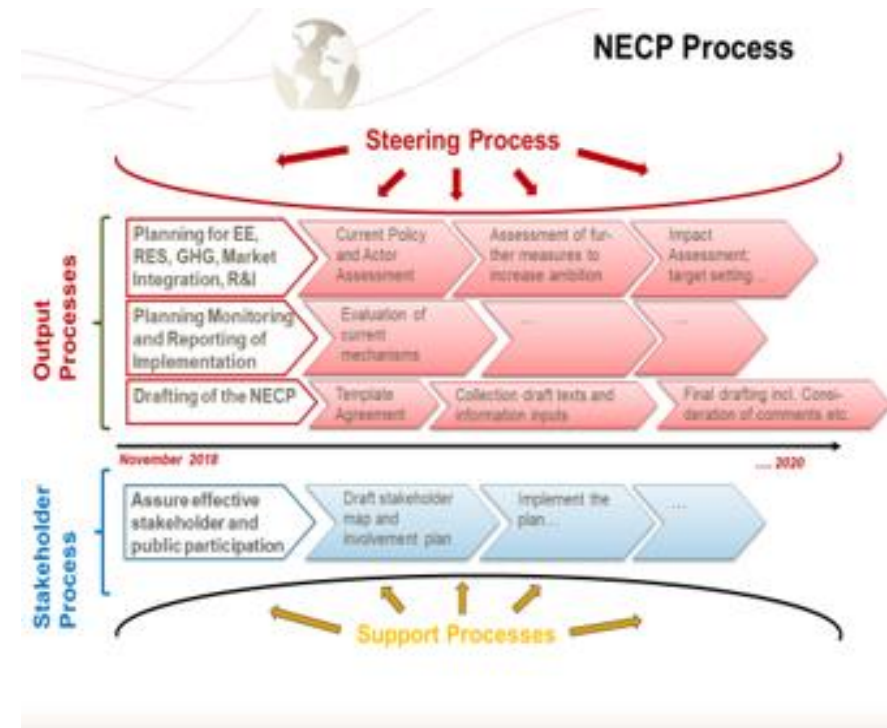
NECP Process

Steering Process

Output Processes

Planning for EE, RES, GHG, Market Integration, R&I

Current Policy and Actor Assessment

Assessment of further measures to increase ambition

Impact Assessment; target setting...

Planning Monitoring and Reporting of Implementation

Evaluation of current mechanisms

....

....

Drafting of the NECP

Template Agreement

Collection draft texts and information inputs

Final drafting incl. Consideration of comments etc.

November 2018

.... 2020

Stakeholder Process

Assure effective stakeholder and public participation

Draft stakeholder map and involvement plan

Implement the plan...

....

Support Processes